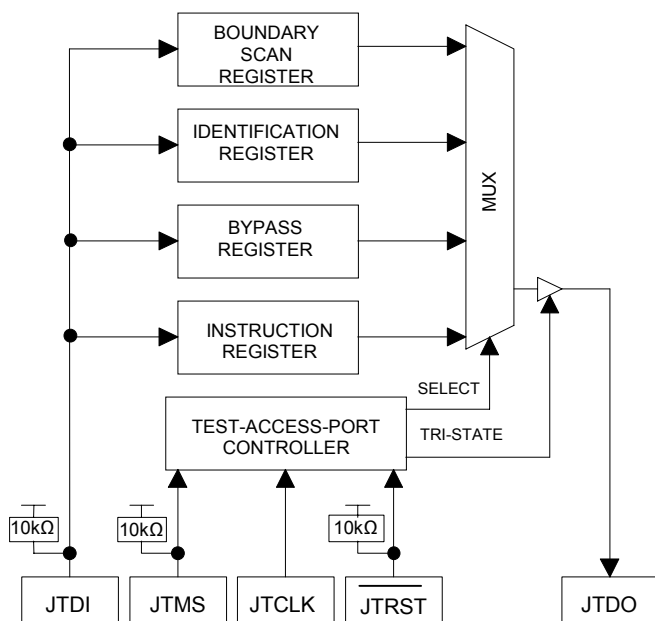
BOUNDARY SCAN REGISTER

IDENTIFICATION REGISTER

BYPASS REGISTER

INSTRUCTION REGISTER

MUX

SELECT

TEST-ACCESS-PORT CONTROLLER

TRI-STATE

10kΩ

10kΩ

10kΩ

JTDI

JTMS

JTCLK

$\overline{\text{JTRST}}$

JTDO